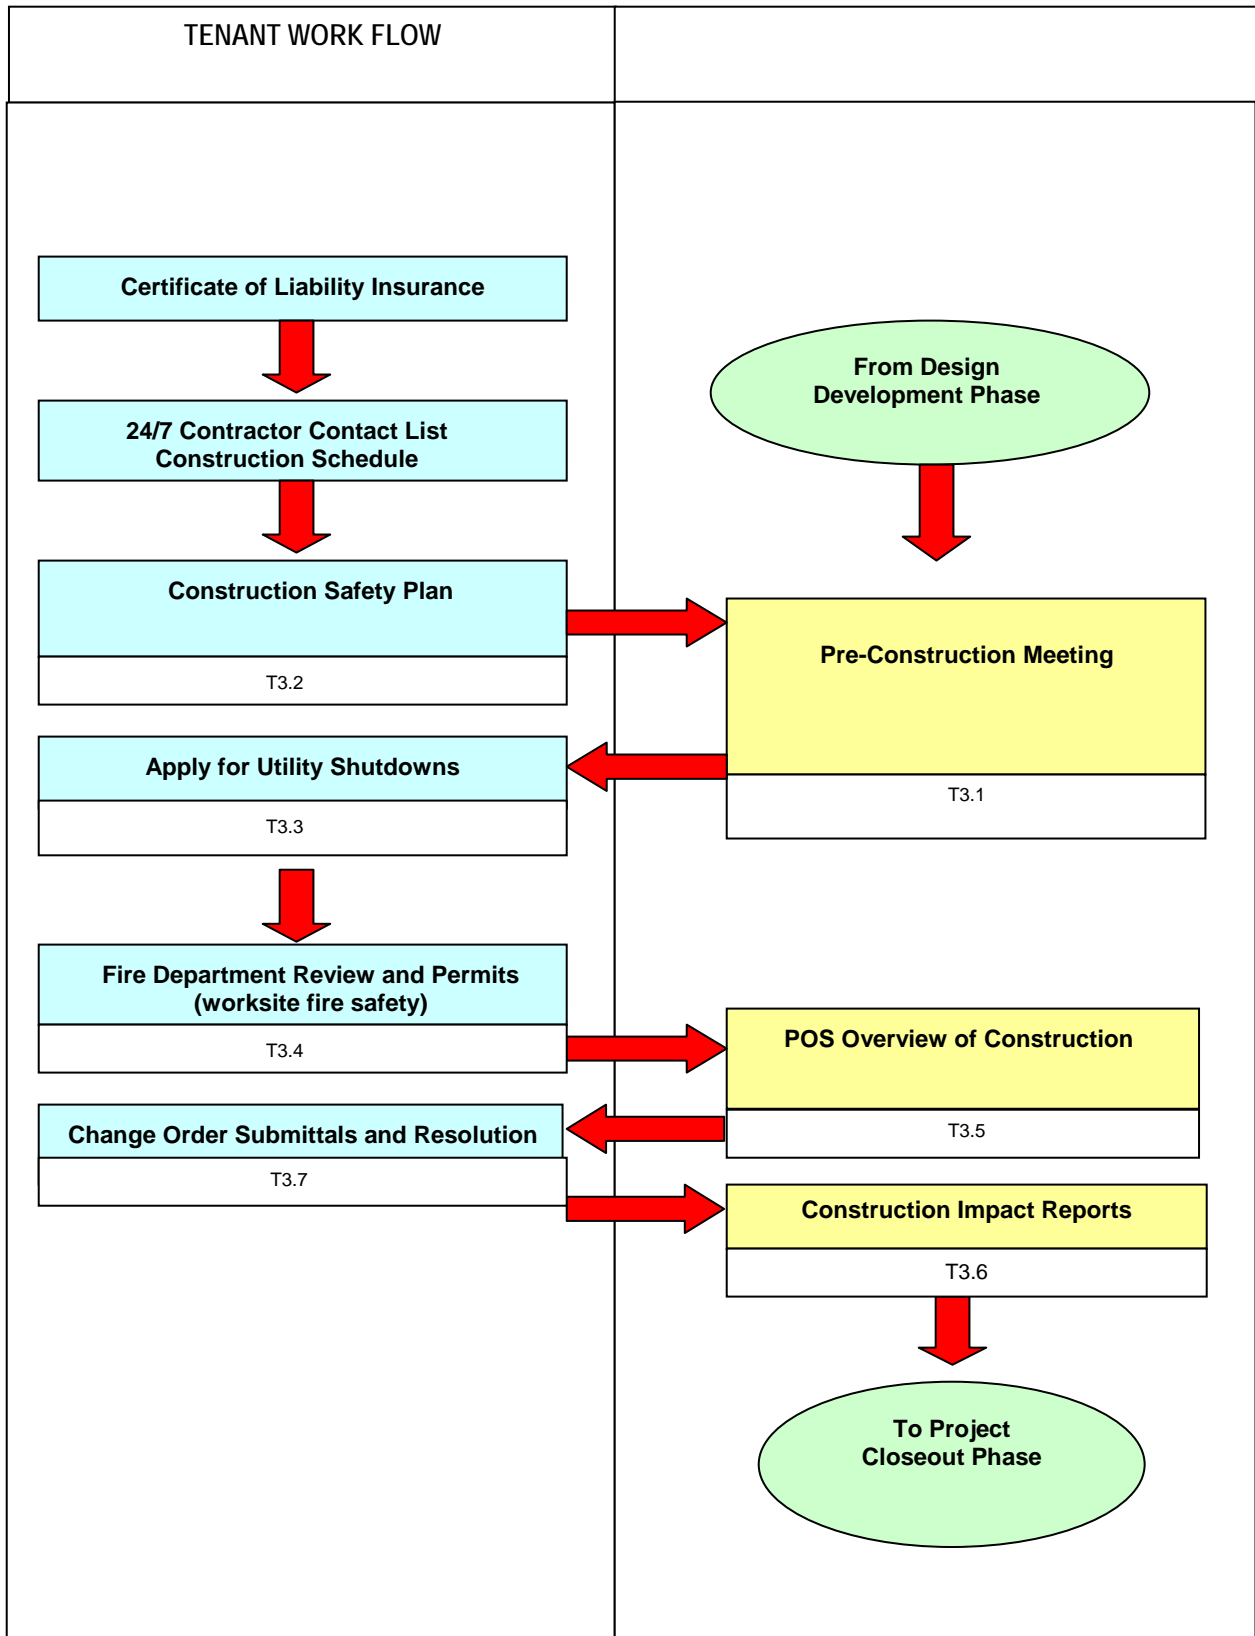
TENANT WORK FLOW

Certificate of Liability Insurance

From Design Development Phase

24/7 Contractor Contact List
Construction Schedule

Construction Safety Plan

T3.2

Pre-Construction Meeting

T3.1

Apply for Utility Shutdowns

T3.3

Fire Department Review and Permits (worksite fire safety)

T3.4

POS Overview of Construction

T3.5

Change Order Submittals and Resolution

T3.7

Construction Impact Reports

T3.6

To Project Closeout Phase